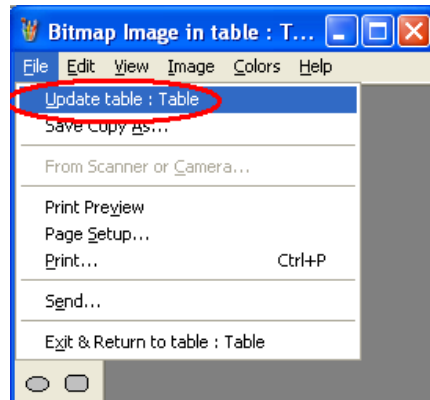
Bitmap Image in table : T...

File Edit View Image Colors Help

Update table : Table
Save Copy As...

From Scanner or Camera...

Print Preview
Page Setup...
Print... Ctrl+P

Send...

Exit & Return to table : Table